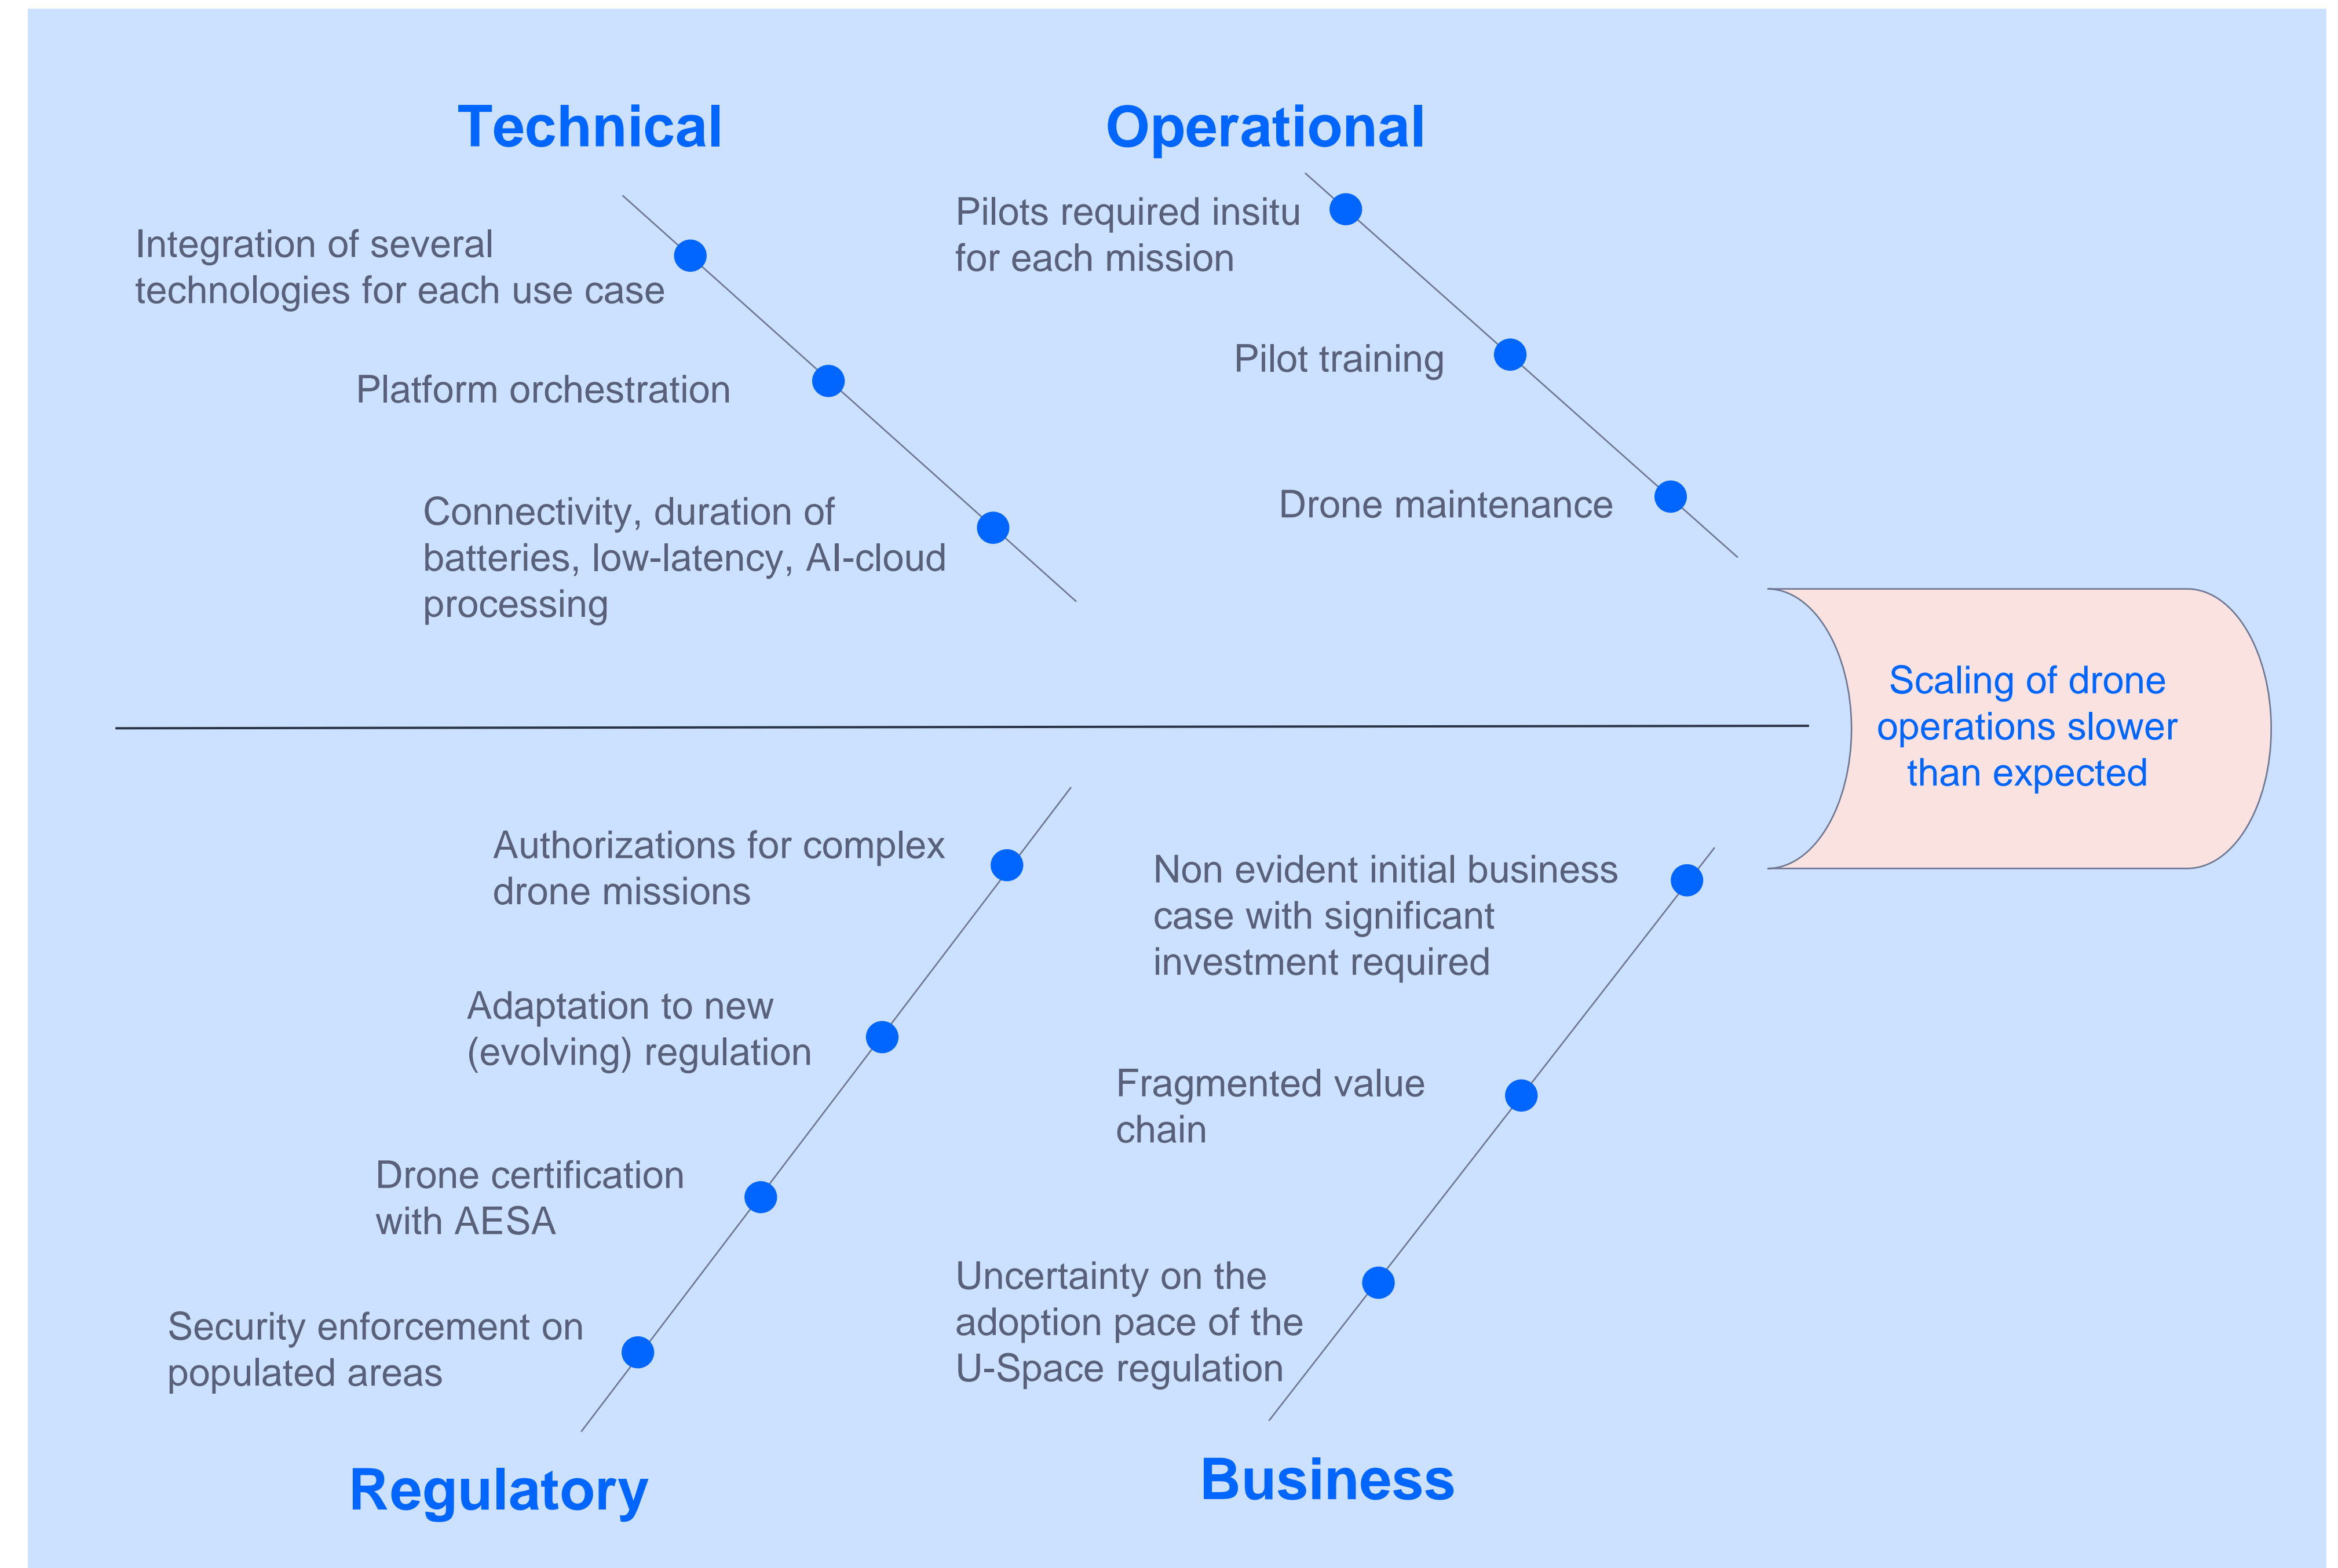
Technical

Integration of several technologies for each use case

Platform orchestration

Connectivity, duration of batteries, low-latency, AI-cloud processing

Operational

Pilots required insitu for each mission

Pilot training

Drone maintenance

Scaling of drone operations slower than expected

Authorizations for complex drone missions

Adaptation to new (evolving) regulation

Drone certification with AESA

Security enforcement on populated areas

Regulatory

Non evident initial business case with significant investment required

Fragmented value chain

Uncertainty on the adoption pace of the U-Space regulation

Business